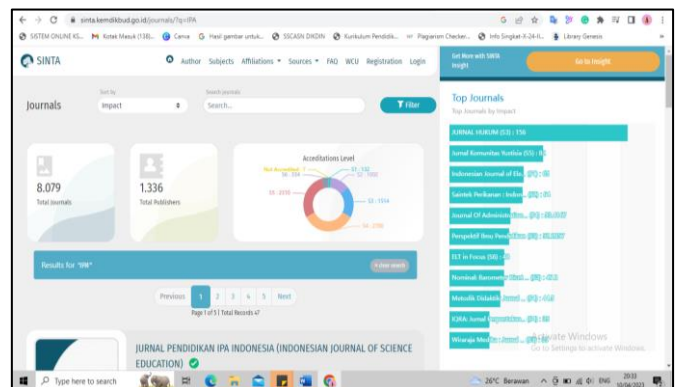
sinta.kemdikbud.go.id/journals/?q=IPA

SISTEM ONLINE KS... Kotak Masuk (138)... Canva Hasil gambar untuk... SSCASN DIKDIN Kurikulum Pendidik... Plagiarism Checker... Info Singkat-X-24-II... Library Genesis

SINTA

Author Subjects Affiliations Sources FAQ WCU Registration Login

Get More with SINTA Insight

Go to Insight

Journals

Sort by
Impact

Search journals
Search...

Filter

8.079
Total Journals

1.336
Total Publishers

Accreditations Level

Not Accredited : 1
S6 : 334
S1 : 132
S2 : 1050
S5 : 2018
S3 : 1514
S4 : 2700

Results for "IPA"

Previous 1 2 3 4 5 Next

Page 1 of 5 | Total Records 47

JURNAL PENDIDIKAN IPA INDONESIA (INDONESIAN JOURNAL OF SCIENCE EDUCATION)

Top Journals
Top Journals by Impact

JURNAL HUKUM (S3) : 156
Jurnal Komunitas Yustisia (S5) : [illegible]
Indonesian Journal of Ele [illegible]
Saintek Perikanan : Indon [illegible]
Journal Of Administ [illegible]
Perspektif Ilmu Pendidi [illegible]
ELT in Focus (S6) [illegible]
Nominal: Barometer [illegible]
Metodik Didaktik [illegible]
JOMA: Jurnal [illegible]
Wiraraja Medika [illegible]

Activate Windows
Go to Settings to activate Windows.

Type here to search

26°C Berawan ENG 20:33 10/04/2023